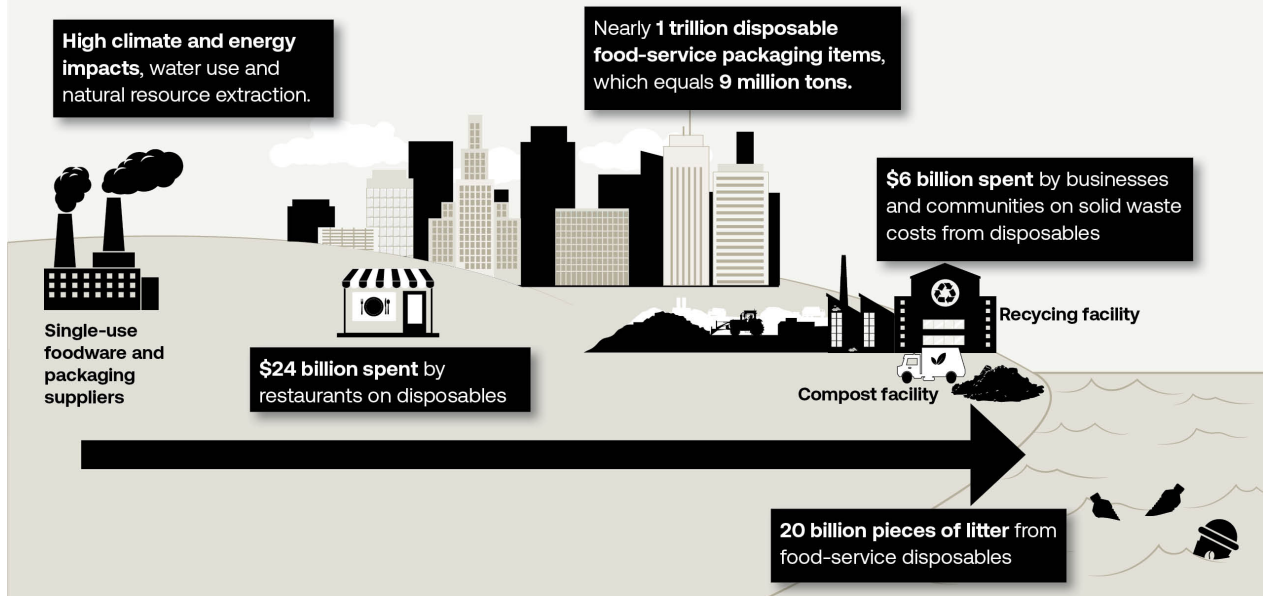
**High climate and energy impacts**, water use and natural resource extraction.

Nearly **1 trillion disposable food-service packaging items**, which equals **9 million tons.**

**$6 billion spent** by businesses and communities on solid waste costs from disposables

Single-use foodware and packaging suppliers

**$24 billion spent** by restaurants on disposables

Recycing facility

Compost facility

**20 billion pieces of litter** from food-service disposables